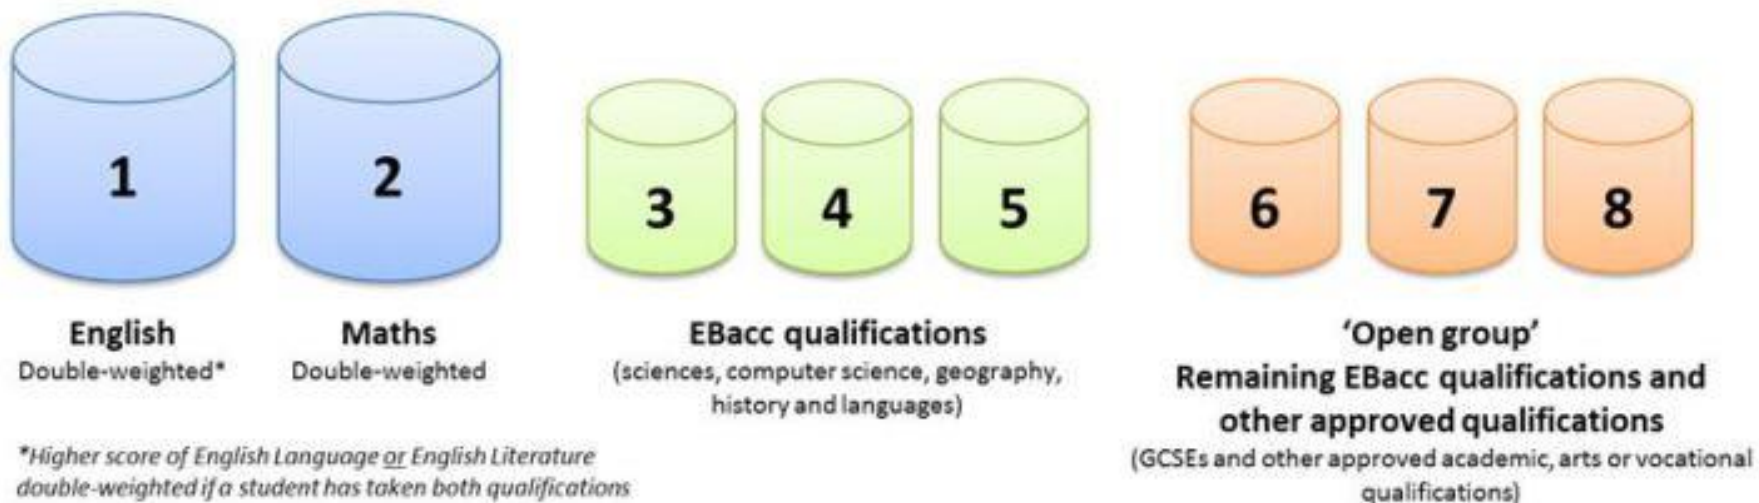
1

2

3

4

5

6

7

8

English
Double-weighted*

Maths
Double-weighted

EBacc qualifications
(sciences, computer science, geography, history and languages)

'Open group'
Remaining EBacc qualifications and other approved qualifications
(GCSEs and other approved academic, arts or vocational qualifications)

*Higher score of English Language or English Literature double-weighted if a student has taken both qualifications